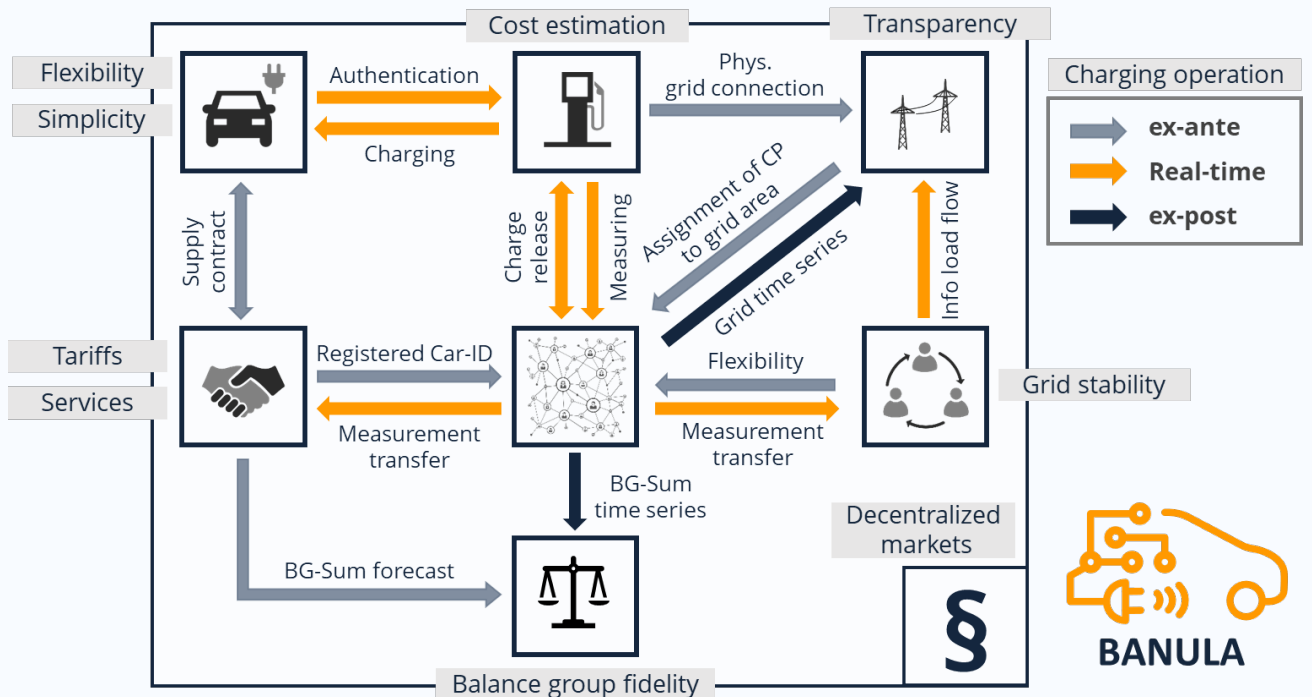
Cost estimation

Transparency

Flexibility

Simplicity

Authentication

Charging

Phys. grid connection

Charging operation

ex-ante

Real-time

ex-post

Supply contract

Charge release

Measuring

Assignment of CP to grid area

Grid time series

Info load flow

Tariffs

Services

Registered Car-ID

Measurement transfer

Flexibility

Measurement transfer

Grid stability

BG-Sum time series

Decentralized markets

BG-Sum forecast

§

BANULA

Balance group fidelity